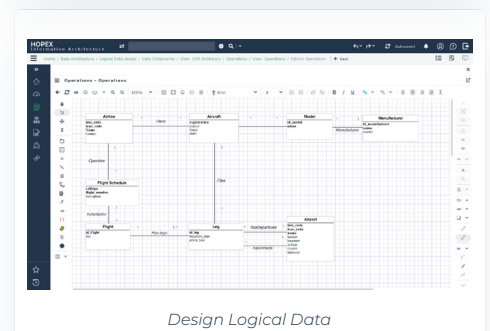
HOPEX
Information Architecture

Advanced

Home / Data Architecture / Logical Data Assets / Data Dictionaries / View: DD Dictionary / Operations / View: Operations / Editor Operations

Save

Operations - Operations

Arial

Airline

Aircraft

Model

Manufacturer

Owns

Manufactures

Operates

Flies

Flight Schedule

Includes

Flight

Flies legs

Leg

HasDeparture

HasArrivals

Airport

Design Logical Data